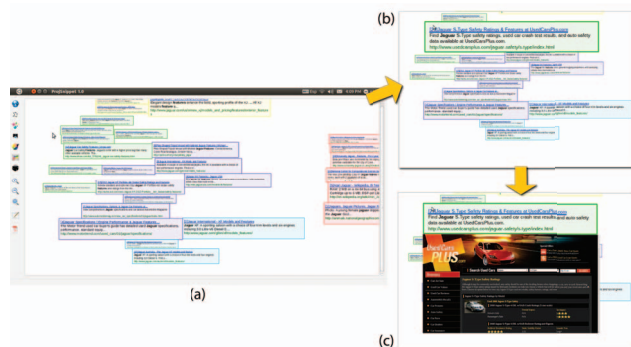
(a)

(b)

Jaguar S-Type Safety Ratings & Features at UsedCarsPlus.com
Find Jaguar S-Type safety ratings, used car crash test results, and auto safety data available at UsedCarsPlus.com.
http://www.usedcarsplus.com/jaguar-safety/s-type/index.html

(c)

Jaguar S-Type Safety Ratings & Features at UsedCarsPlus.com
Find Jaguar S-Type safety ratings, used car crash test results, and auto safety data available at UsedCarsPlus.com.
http://www.usedcarsplus.com/jaguar-safety/s-type/index.html

Used Cars PLUS